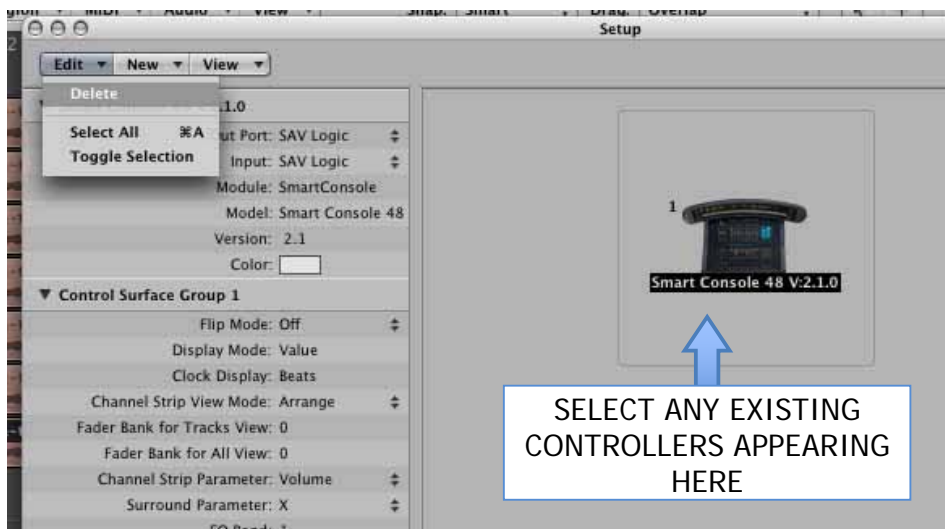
Setup

Edit ▾ New ▾ View ▾

Delete

Select All ⌘A
Toggle Selection

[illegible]1.0

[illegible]ut Port: SAV Logic
Input: SAV Logic
Module: SmartConsole
Model: Smart Console 48
Version: 2.1
Color:

▼ Control Surface Group 1

Flip Mode: Off
Display Mode: Value
Clock Display: Beats
Channel Strip View Mode: Arrange
Fader Bank for Tracks View: 0
Fader Bank for All View: 0
Channel Strip Parameter: Volume
Surround Parameter: X
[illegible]

1
Smart Console 48 V:2.1.0

SELECT ANY EXISTING CONTROLLERS APPEARING HERE